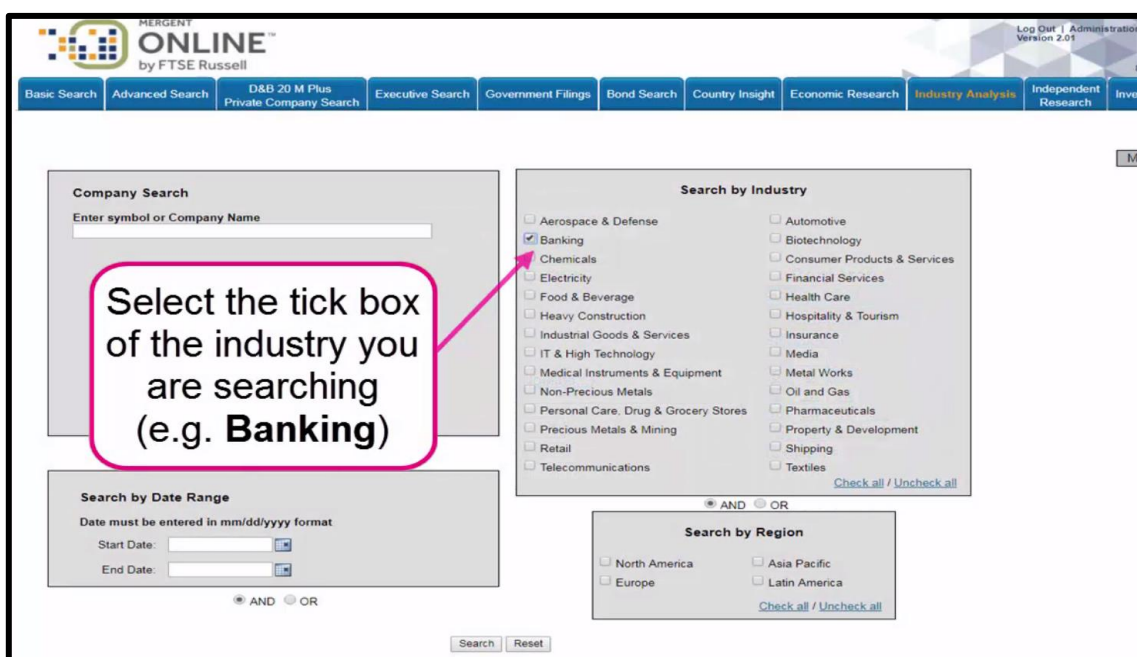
MERGENT
ONLINE™
by FTSE Russell

Log Out | Administration
Version 2.01

Basic Search | Advanced Search | D&B 20 M Plus Private Company Search | Executive Search | Government Filings | Bond Search | Country Insight | Economic Research | Industry Analysis | Independent Research | Inve

M

Company Search
Enter symbol or Company Name

Select the tick box of the industry you are searching (e.g. **Banking**)

Search by Industry
Aerospace & Defense
Automotive
Banking
Biotechnology
Chemicals
Consumer Products & Services
Electricity
Financial Services
Food & Beverage
Health Care
Heavy Construction
Hospitality & Tourism
Industrial Goods & Services
Insurance
IT & High Technology
Media
Medical Instruments & Equipment
Metal Works
Non-Precious Metals
Oil and Gas
Personal Care, Drug & Grocery Stores
Pharmaceuticals
Precious Metals & Mining
Property & Development
Retail
Shipping
Telecommunications
Textiles
Check all / Uncheck all

AND OR

Search by Date Range
Date must be entered in mm/dd/yyyy format
Start Date:
End Date:

AND OR

Search by Region
North America
Asia Pacific
Europe
Latin America
Check all / Uncheck all

Search Reset